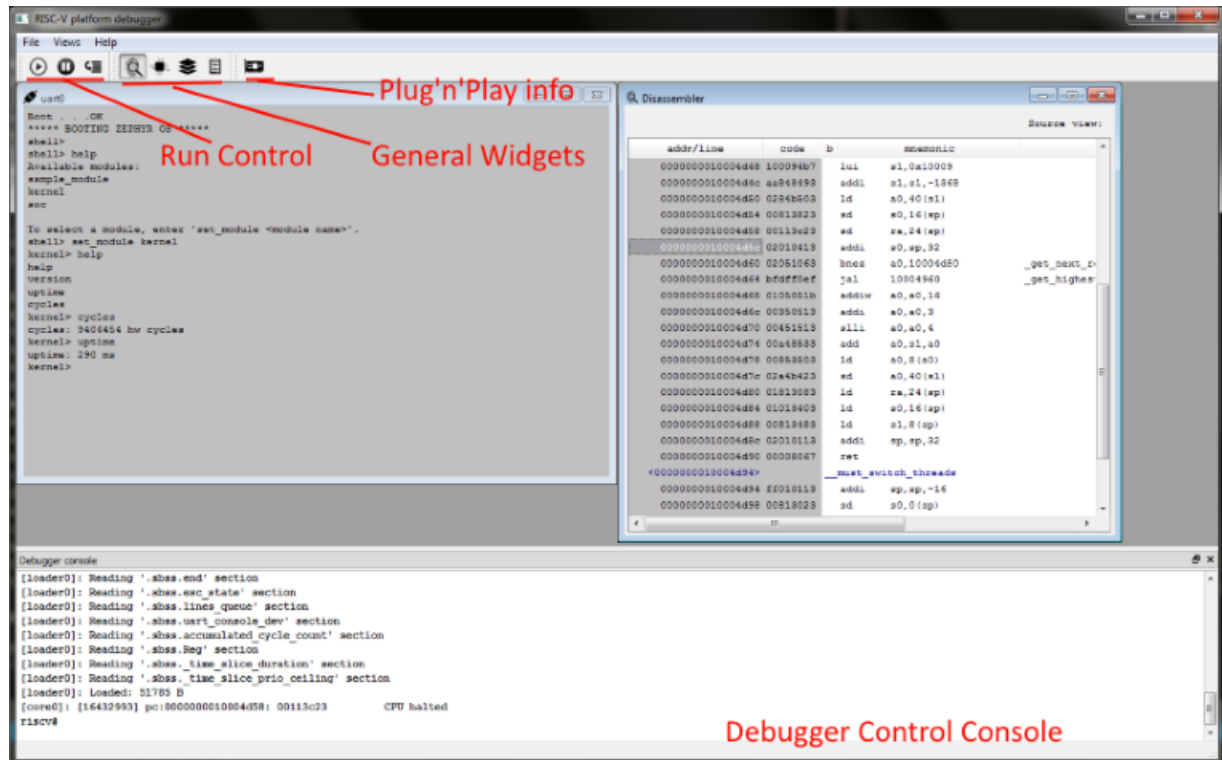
RISC-V platform debugger
File Views Help

Plug'n'Play info
Run Control
General Widgets

uart0
Boot . . . OK
***** BOOTING ZEPHYR OS *****
shell>
shell> help
Available modules:
sample_module
kernel
soc

To select a module, enter 'set_module <module name>'.
shell> set_module kernel
kernel> help
help
version
uptime
cycles
kernel> cycles
cycles: 9406454 hw cycles
kernel> uptime
uptime: 290 ms
kernel>

Disassembler
Source view:

| addr/line | code | b | mnemonic | |
|---|---|---|---|---|
| 000000001000 4d48 | 100094b7 | | lui s1,0x10009 | |
| 0000000010004d4c | aa848493 | | addi s1,s1,-1368 | |
| 0000000010004d50 | 0284b503 | | ld a0,40(s1) | |
| 0000000010004d54 | 00813823 | | sd s0,16(sp) | |
| 0000000010004d58 | 00113c23 | | sd ra,24(sp) | |
| 0000000010004d5c | 02010413 | | addi s0,sp,32 | |
| 0000000010004d60 | 02051063 | | bnez a0,10004d80 | _get_next_r |
| 0000000010004d64 | bfdff0ef | | jal 10004960 | _get_highes |
| 0000000010004d68 | 0105051b | | addiw a0,a0,16 | |
| 0000000010004d6c | 00350513 | | addi a0,a0,3 | |
| 0000000010004d70 | 00451513 | | slli a0,a0,4 | |
| 0000000010004d74 | 00a48533 | | add a0,s1,a0 | |
| 0000000010004d78 | 00853503 | | ld a0,8(a0) | |
| 0000000010004d7c | 02a4b423 | | sd a0,40(s1) | |
| 0000000010004d80 | 01813083 | | ld ra,24(sp) | |
| 0000000010004d84 | 01013403 | | ld s0,16(sp) | |
| 0000000010004d88 | 00813483 | | ld s1,8(sp) | |
| 0000000010004d8c | 02010113 | | addi sp,sp,32 | |
| 0000000010004d90 | 00008067 | | ret | |
| <0000000010004d94> | | | __must_switch_threads | |
| 0000000010004d94 | ff010113 | | addi sp,sp,-16 | |
| 0000000010004d98 | 00813023 | | sd s0,0(sp) | |

Debugger console
[loader0]: Reading '.sbss.end' section
[loader0]: Reading '.sbss.esc_state' section
[loader0]: Reading '.sbss.lines_queue' section
[loader0]: Reading '.sbss.uart_console_dev' section
[loader0]: Reading '.sbss.accumulated_cycle_count' section
[loader0]: Reading '.sbss.Reg' section
[loader0]: Reading '.sbss._time_slice_duration' section
[loader0]: Reading '.sbss._time_slice_prio_ceiling' section
[loader0]: Loaded: 51785 B
[core0]: [16432993] pc:0000000010004d58: 00113c23 CPU halted
riscv#

Debugger Control Console